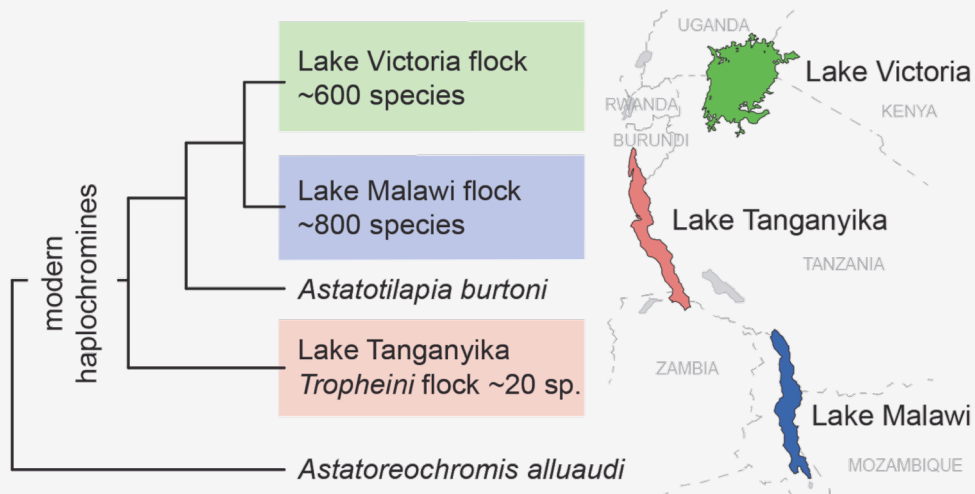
modern haplochromines

Lake Victoria flock
~600 species

Lake Malawi flock
~800 species

Astatotilapia burtoni

Lake Tanganyika
Tropheini flock ~20 sp.

Astatoreochromis alluaudi

UGANDA

Lake Victoria

KENYA

RWANDA

BURUNDI

Lake Tanganyika

TANZANIA

ZAMBIA

Lake Malawi

MOZAMBIQUE